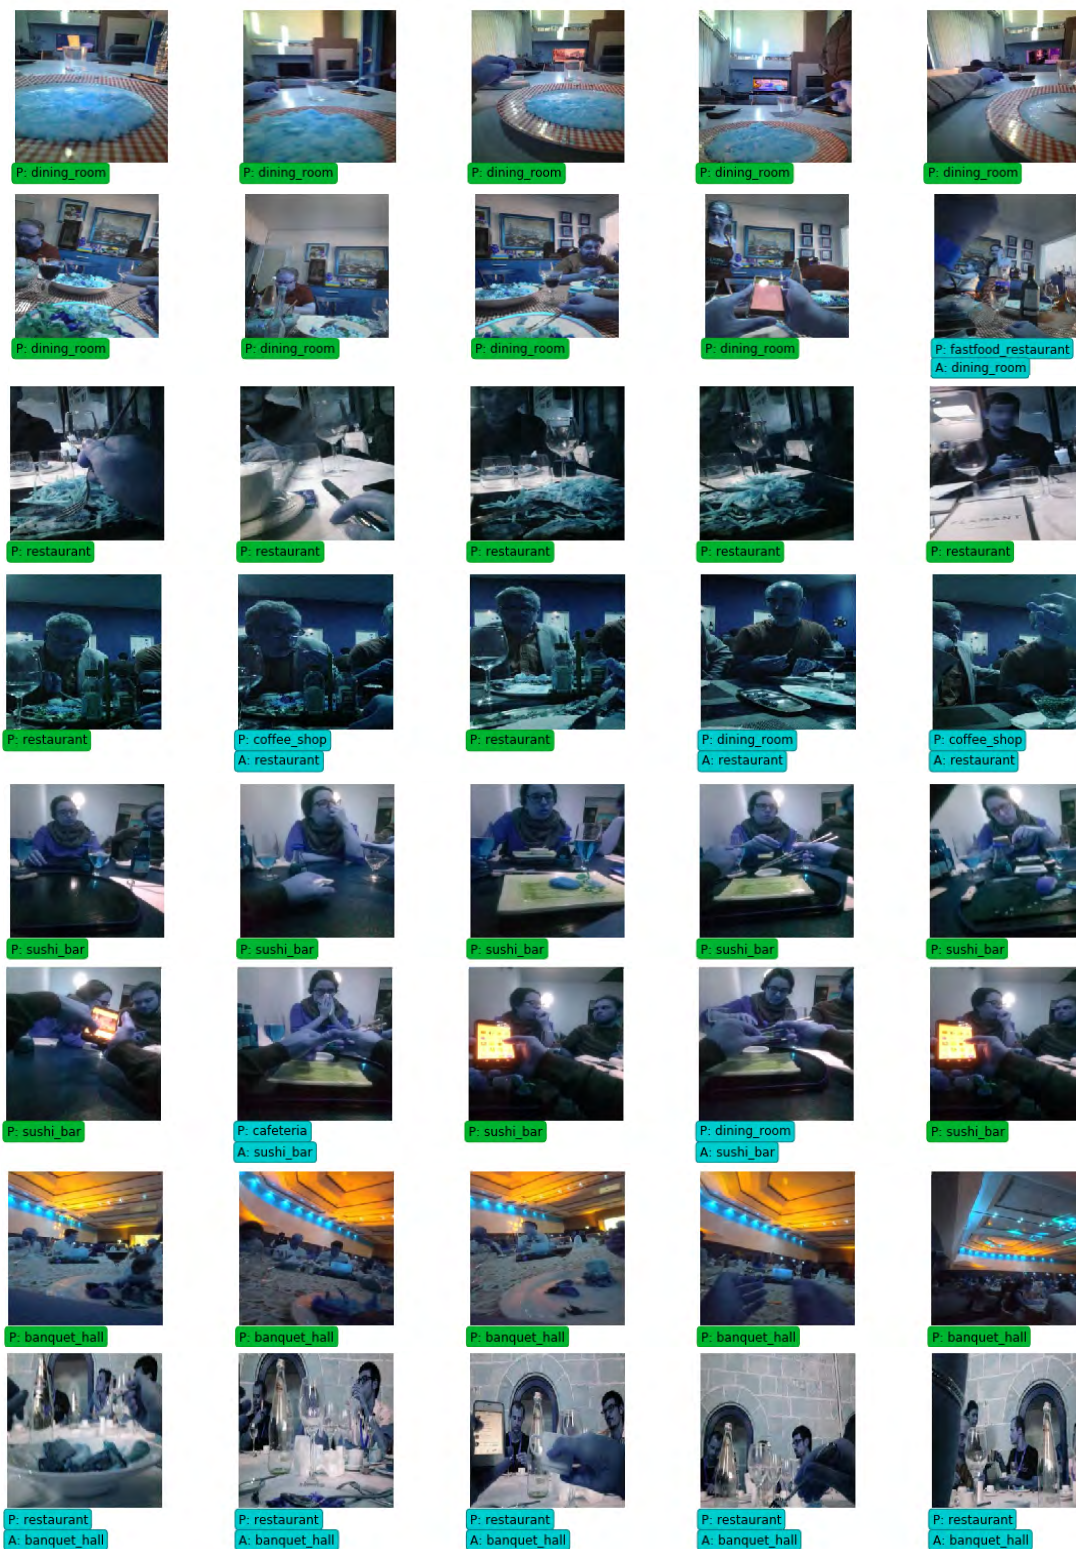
P: dining_room

P: dining_room

P: dining_room

P: dining_room

P: dining_room

P: dining_room

P: dining_room

P: dining_room

P: dining_room

P: fastfood_restaurant
A: dining_room

P: restaurant

P: restaurant

P: restaurant

P: restaurant

P: restaurant

P: restaurant

P: coffee_shop
A: restaurant

P: restaurant

P: dining_room
A: restaurant

P: coffee_shop
A: restaurant

P: sushi_bar

P: sushi_bar

P: sushi_bar

P: sushi_bar

P: sushi_bar

P: sushi_bar

P: cafeteria
A: sushi_bar

P: sushi_bar

P: dining_room
A: sushi_bar

P: sushi_bar

P: banquet_hall

P: banquet_hall

P: banquet_hall

P: banquet_hall

P: banquet_hall

P: restaurant
A: banquet_hall

P: restaurant
A: banquet_hall

P: restaurant
A: banquet_hall

P: restaurant
A: banquet_hall

P: restaurant
A: banquet_hall